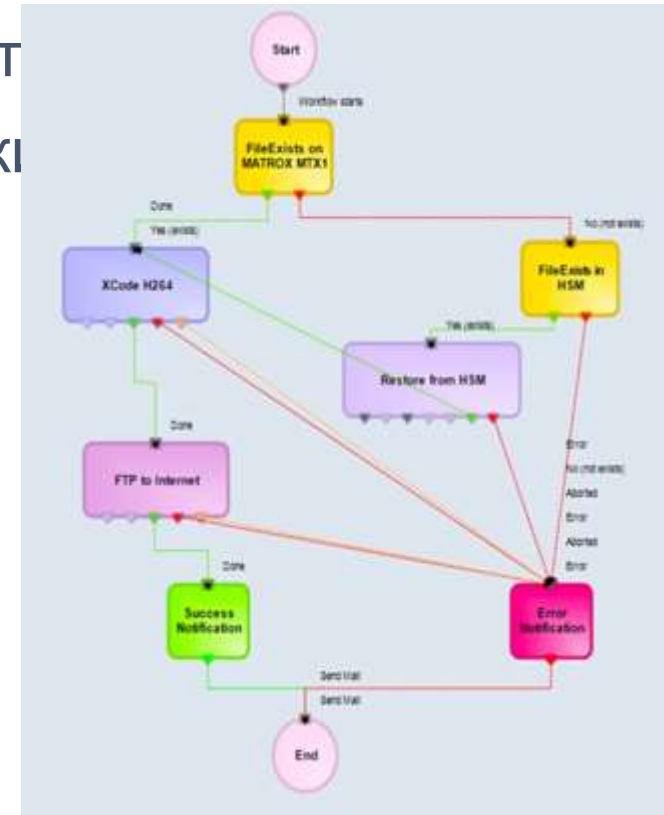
T
KI

Start

Workflow starts

FileExists on MATROX MTX1

Done

Yes (exists)

No (not exists)

XCode H264

FileExists in HSM

Yes (exists)

Restore from HSM

Done

Error

No (not exists)

Aborted

Error

Aborted

Error

FTP to Internet

Done

Success Notification

Error Notification

Send Mail

Send Mail

End